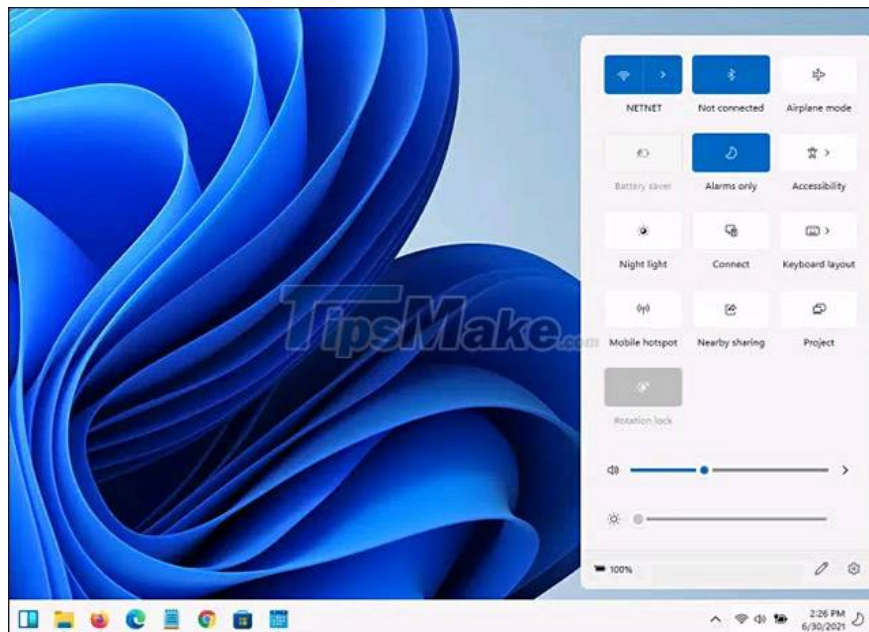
NETNET
Not connected
Airplane mode
Battery saver
Alarms only
Accessibility
Night light
Connect
Keyboard layout
Mobile hotspot
Nearby sharing
Project
Rotation lock

TipsMake.com

100%

2:26 PM
6/30/2021